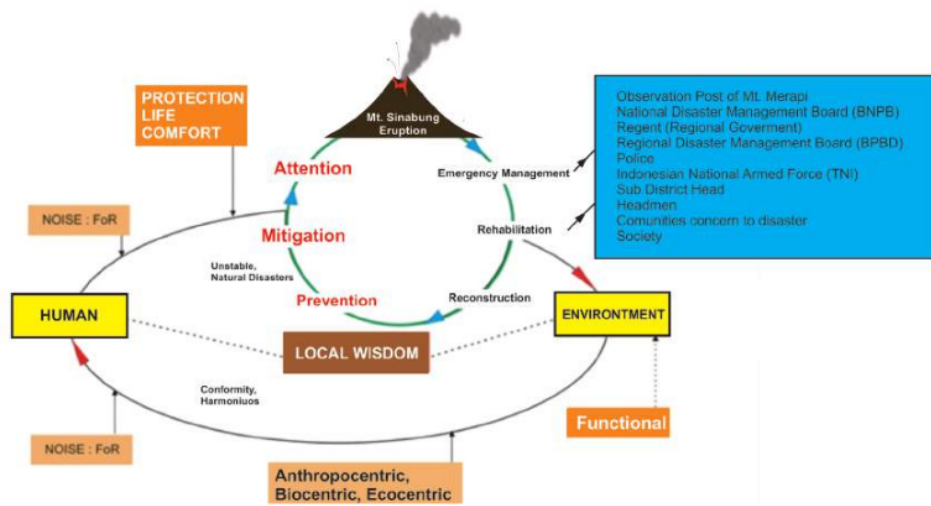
PROTECTION
LIFE
COMFORT

Mt. Sinabung Eruption

Observation Post of Mt. Merapi
National Disaster Management Board (BNPB)
Regent (Regional Goverment)
Regional Disaster Management Board (BPBD)
Police
Indonesian National Armed Force (TNI)
Sub District Head
Headmen
Comunities concern to disaster
Society

Attention

Emergency Management

NOISE : FoR

Mitigation

Rehabilitation

Unstable, Natural Disasters

Prevention

Reconstruction

HUMAN

ENVIRONTMENT

LOCAL WISDOM

Conformity, Harmoniuos

NOISE : FoR

Functional

Anthropocentric, Biocentric, Ecocentric